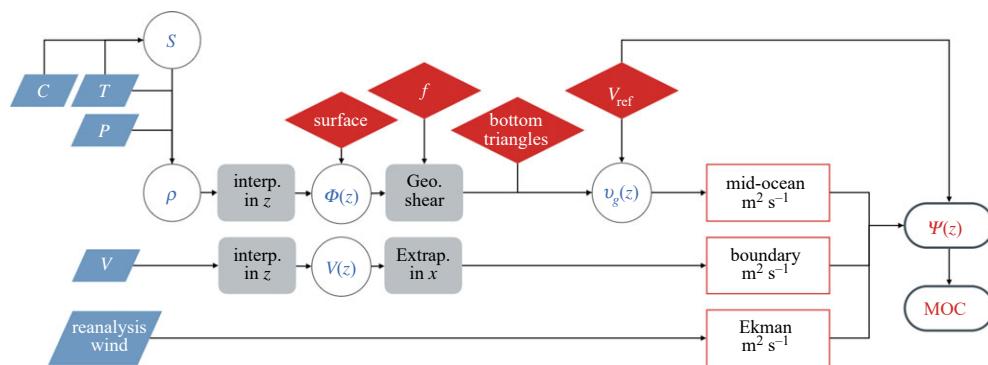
$S$

$C$

$T$

$P$

surface

$f$

bottom triangles

$V_{\text{ref}}$

$\rho$

interp. in $z$

$\Phi(z)$

Geo. shear

$\upsilon_g(z)$

mid-ocean $m^2 s^{-1}$

$\Psi(z)$

$V$

interp. in $z$

$V(z)$

Extrap. in $x$

boundary $m^2 s^{-1}$

MOC

reanalysis wind

Ekman $m^2 s^{-1}$